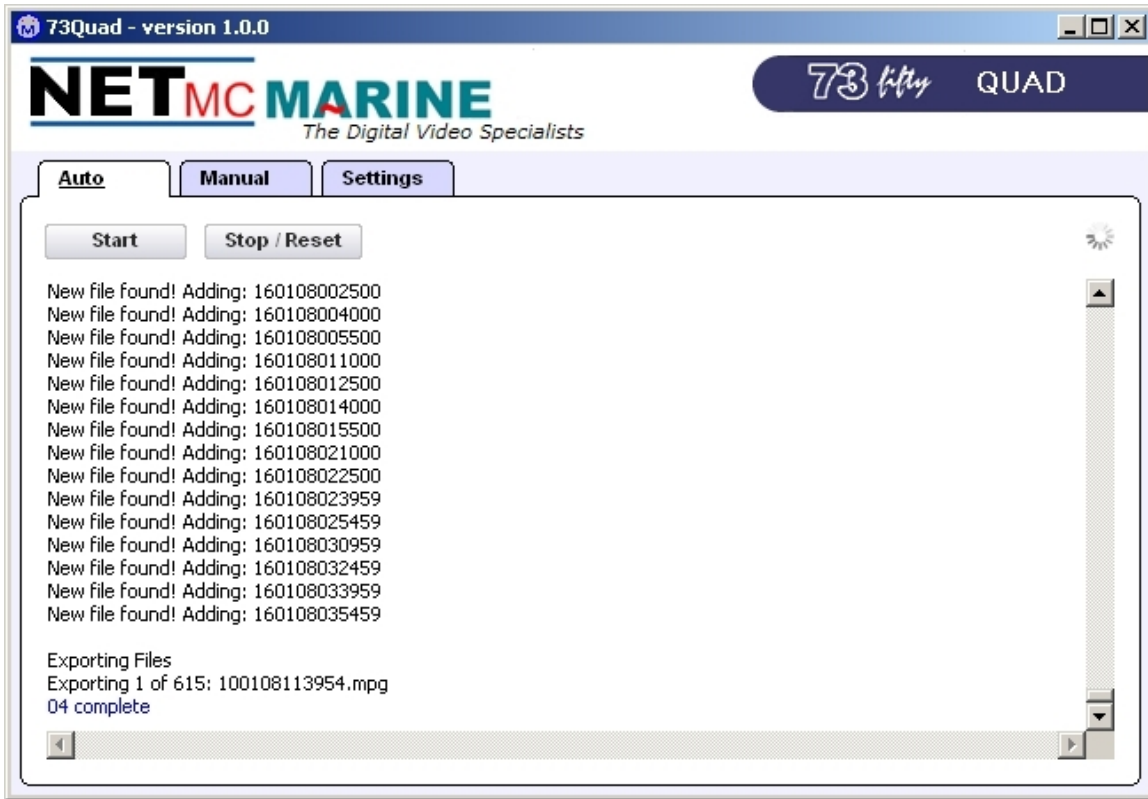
73Quad - version 1.0.0

NETMC MARINE
The Digital Video Specialists

73 fifty QUAD

Auto
Manual
Settings

Start
Stop / Reset

New file found! Adding: 160108002500
New file found! Adding: 160108004000
New file found! Adding: 160108005500
New file found! Adding: 160108011000
New file found! Adding: 160108012500
New file found! Adding: 160108014000
New file found! Adding: 160108015500
New file found! Adding: 160108021000
New file found! Adding: 160108022500
New file found! Adding: 160108023959
New file found! Adding: 160108025459
New file found! Adding: 160108030959
New file found! Adding: 160108032459
New file found! Adding: 160108033959
New file found! Adding: 160108035459

Exporting Files
Exporting 1 of 615: 100108113954.mpg
04 complete